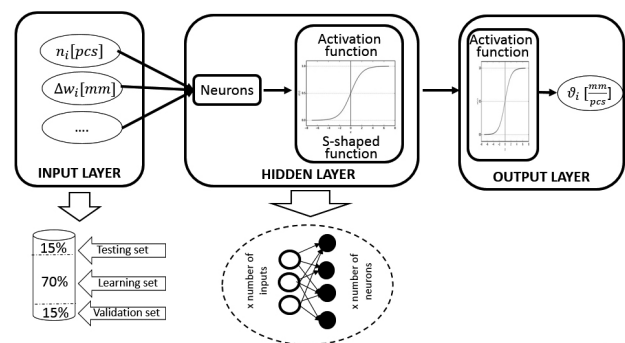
$n_i[pcs]$

$\Delta w_i[mm]$

....

INPUT LAYER

Neurons

Activation function

S-shaped function

HIDDEN LAYER

Activation function

$\vartheta_i\,[\frac{mm}{pcs}]$

OUTPUT LAYER

15%

70%

15%

Testing set

Learning set

Validation set

x number of inputs

x number of neurons